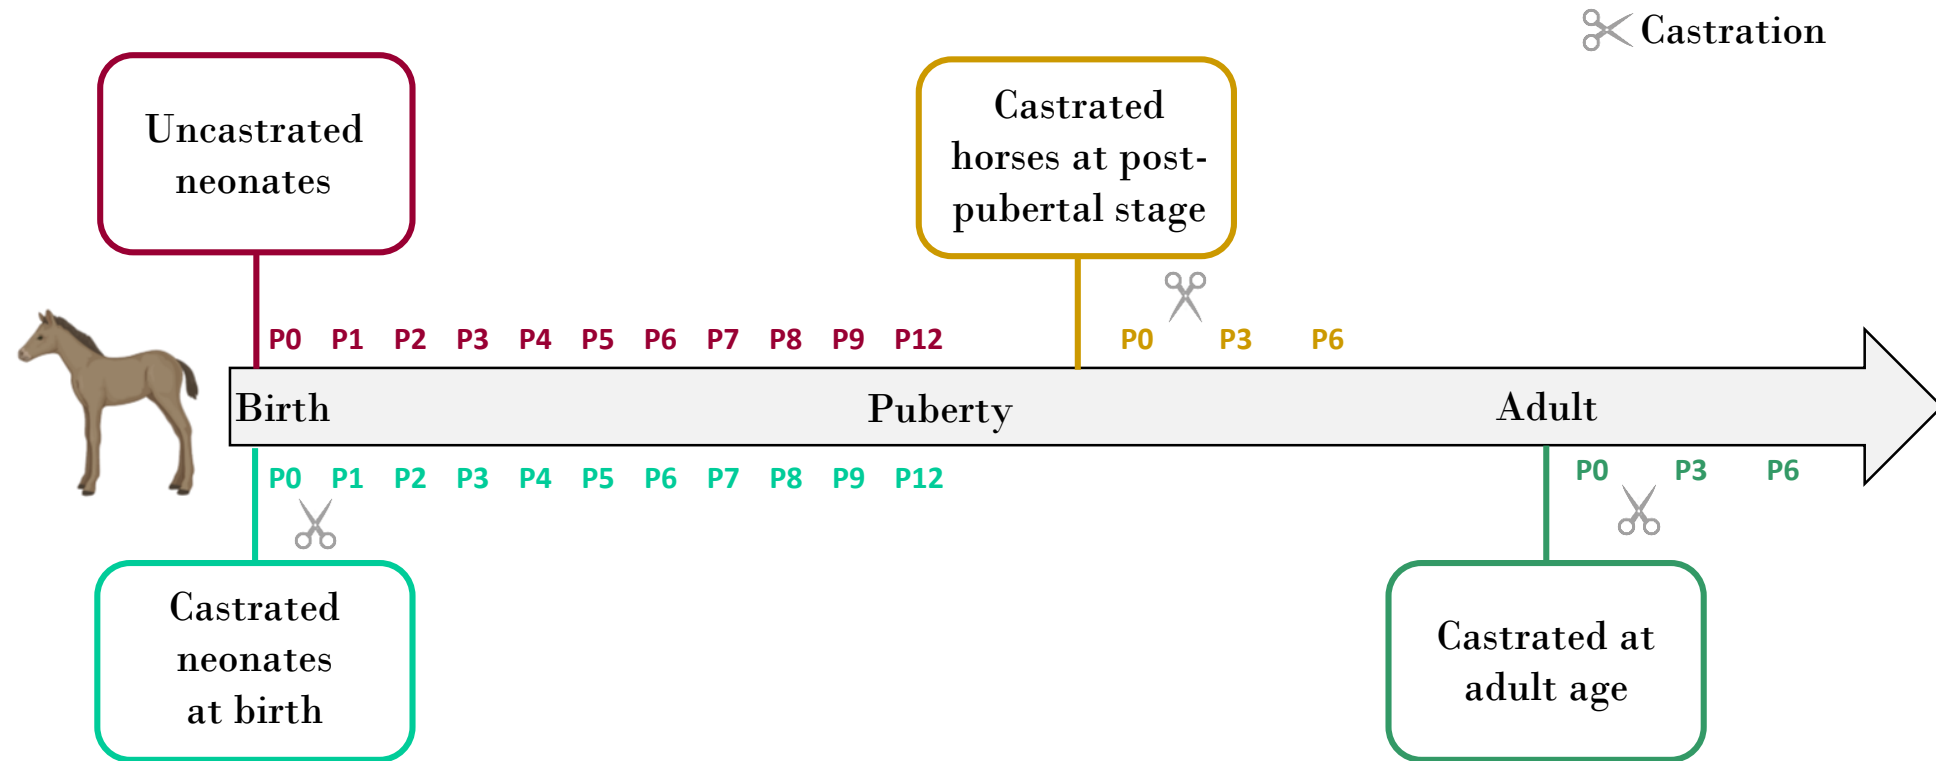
Castration

Uncastrated neonates

Castrated horses at post-pubertal stage

P0 P1 P2 P3 P4 P5 P6 P7 P8 P9 P12

P0 P3 P6

Birth

Puberty

Adult

P0 P1 P2 P3 P4 P5 P6 P7 P8 P9 P12

P0 P3 P6

Castrated neonates at birth

Castrated at adult age